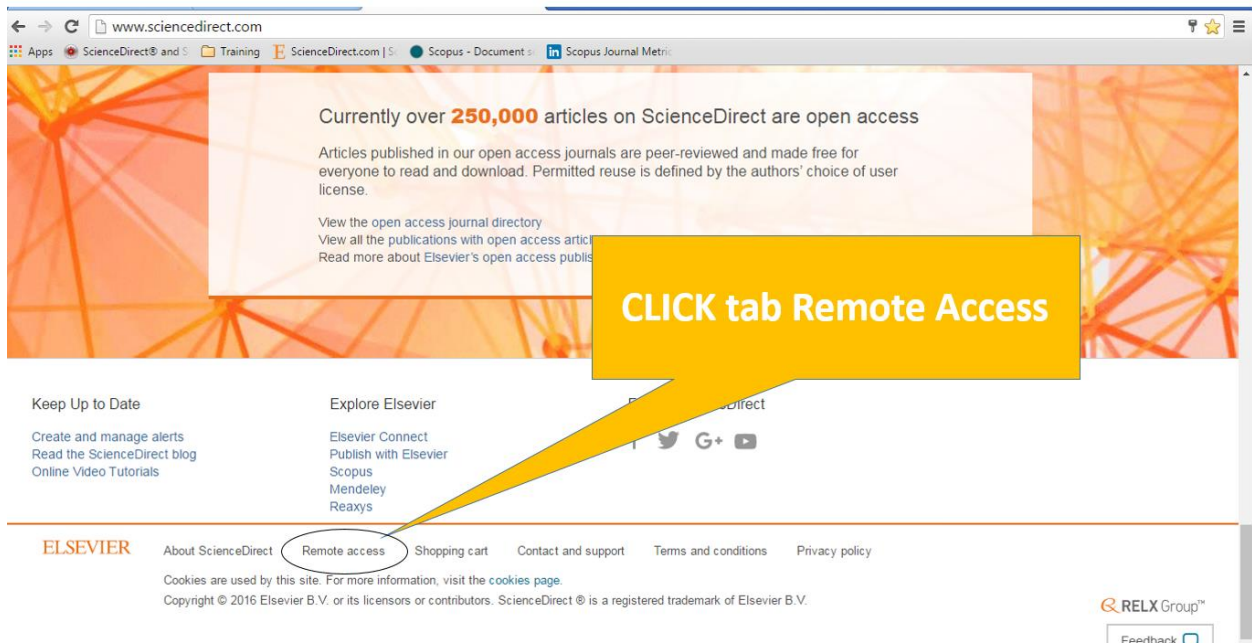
www.sciencedirect.com

Apps ScienceDirect® and S Training ScienceDirect.com | S Scopus - Document s Scopus Journal Metric

Currently over 250,000 articles on ScienceDirect are open access

Articles published in our open access journals are peer-reviewed and made free for everyone to read and download. Permitted reuse is defined by the authors' choice of user license.

View the open access journal directory
View all the publications with open access artic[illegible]
Read more about Elsevier's open access publis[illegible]

CLICK tab Remote Access

Keep Up to Date

Create and manage alerts
Read the ScienceDirect blog
Online Video Tutorials

Explore Elsevier

Elsevier Connect
Publish with Elsevier
Scopus
Mendeley
Reaxys

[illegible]Direct

ELSEVIER About ScienceDirect Remote access Shopping cart Contact and support Terms and conditions Privacy policy

Cookies are used by this site. For more information, visit the cookies page.

Copyright © 2016 Elsevier B.V. or its licensors or contributors. ScienceDirect ® is a registered trademark of Elsevier B.V.

RELX Group™

Feedback